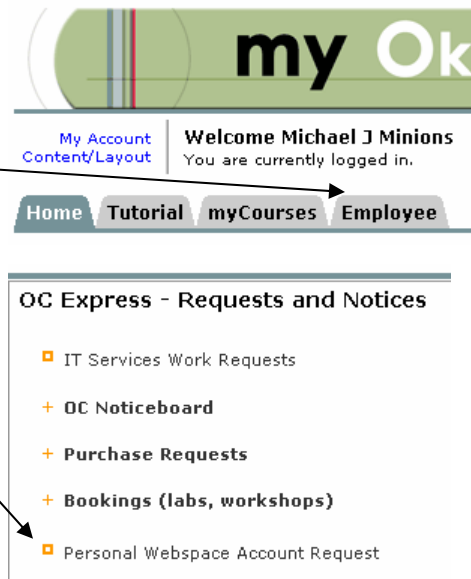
my Ok

My Account
Content/Layout

Welcome Michael J Minions
You are currently logged in.

Home Tutorial myCourses Employee

OC Express - Requests and Notices

IT Services Work Requests

+ OC Noticeboard

+ Purchase Requests

+ Bookings (labs, workshops)

Personal Webspace Account Request